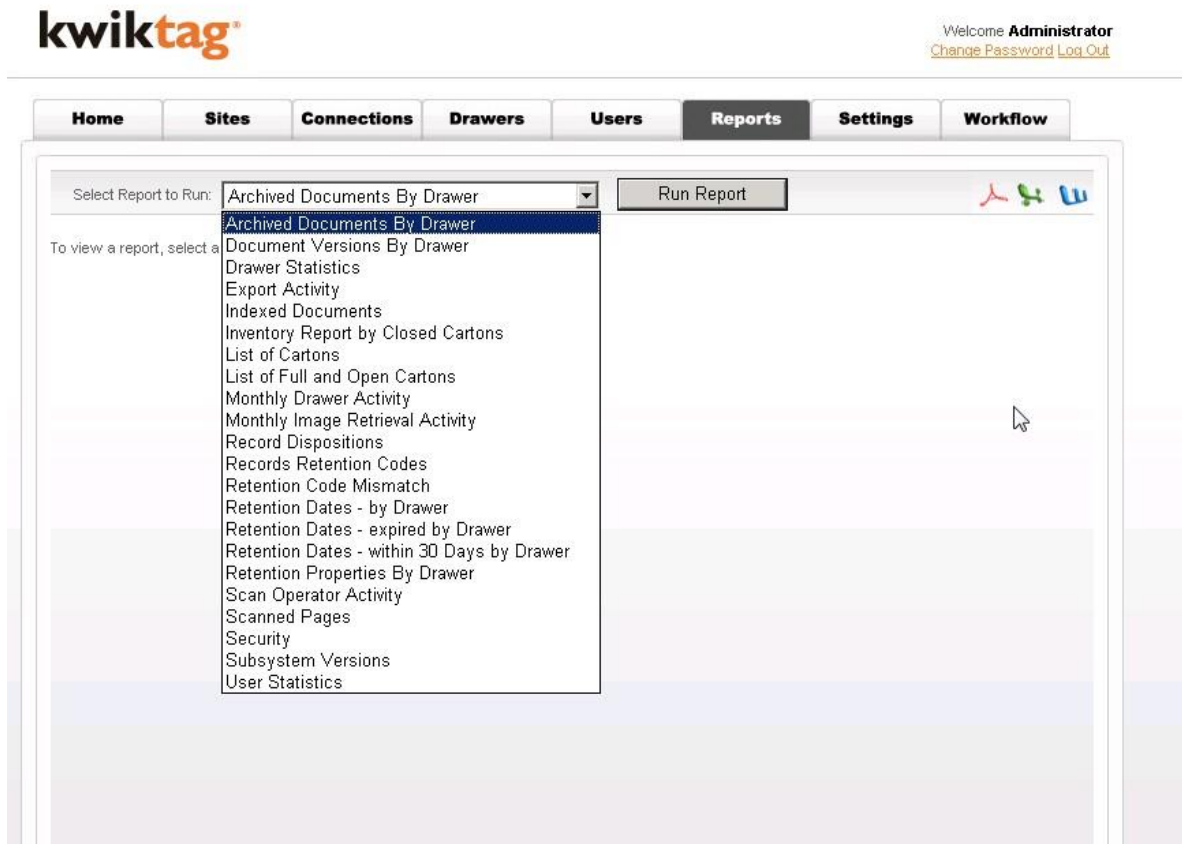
kwiktag

Welcome **Administrator**
Change Password Log Out

Home | Sites | Connections | Drawers | Users | Reports | Settings | Workflow

Select Report to Run: Archived Documents By Drawer

Run Report

To view a report, select a

Archived Documents By Drawer
Document Versions By Drawer
Drawer Statistics
Export Activity
Indexed Documents
Inventory Report by Closed Cartons
List of Cartons
List of Full and Open Cartons
Monthly Drawer Activity
Monthly Image Retrieval Activity
Record Dispositions
Records Retention Codes
Retention Code Mismatch
Retention Dates - by Drawer
Retention Dates - expired by Drawer
Retention Dates - within 30 Days by Drawer
Retention Properties By Drawer
Scan Operator Activity
Scanned Pages
Security
Subsystem Versions
User Statistics